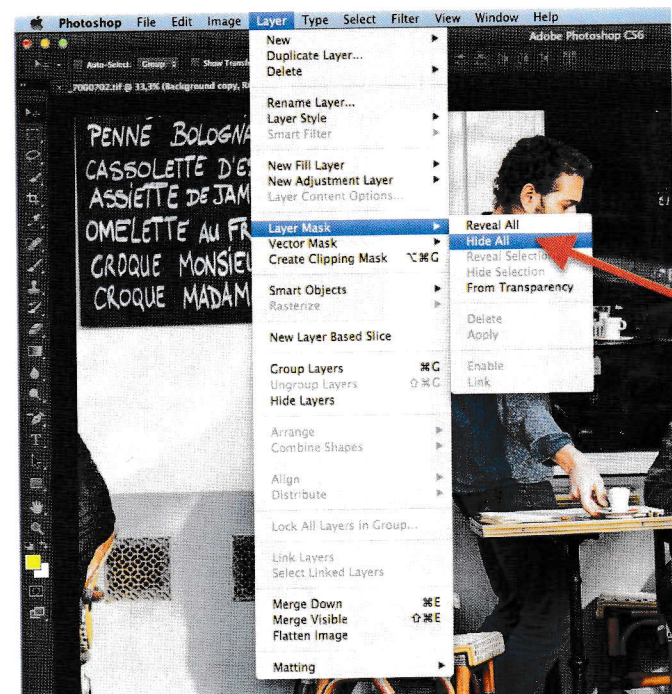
Photoshop File Edit Image Layer Type Select Filter View Window Help

Adobe Photoshop CS6

Auto-Select: Group Show Transf

P7000702.tif @ 33,3% (Background copy, R

PENNÉ BOLOGNA
CASSOLETTE D'E
ASSIETTE DE JAM
OMELETTE AU FR
CROQUE MONSIEU
CROQUE MADAM

New
Duplicate Layer...
Delete

Rename Layer...
Layer Style
Smart Filter

New Fill Layer
New Adjustment Layer
Layer Content Options...

Layer Mask
Vector Mask
Create Clipping Mask ⌥⌘G

Smart Objects
Rasterize

New Layer Based Slice

Group Layers ⌘G
Ungroup Layers ⇧⌘G
Hide Layers

Arrange
Combine Shapes

Align
Distribute

Lock All Layers in Group...

Link Layers
Select Linked Layers

Merge Down ⌘E
Merge Visible ⇧⌘E
Flatten Image

Matting

Reveal All
Hide All
Reveal Selection
Hide Selection
From Transparency

Delete
Apply

Enable
Link